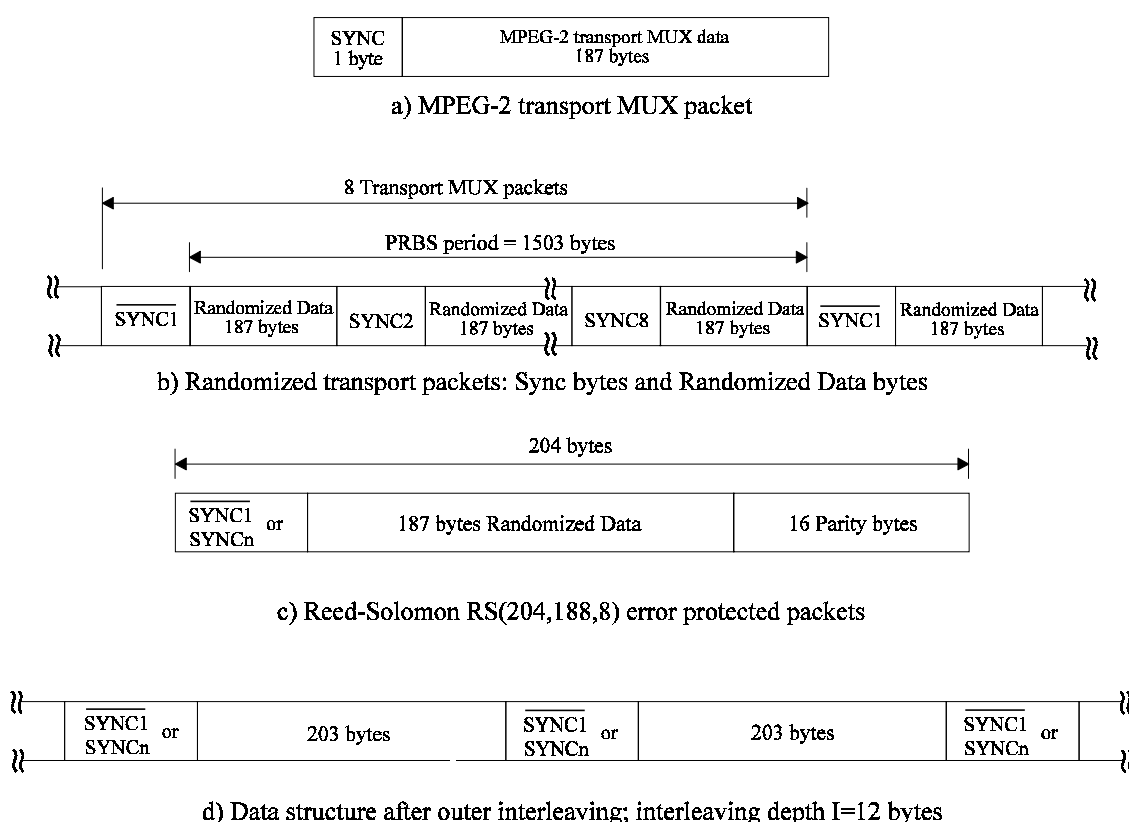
| SYNC 1 byte | MPEG-2 transport MUX data 187 bytes |
|---|---|

a) MPEG-2 transport MUX packet

8 Transport MUX packets

PRBS period = 1503 bytes

| $\overline{\text{SYNC1}}$ | Randomized Data 187 bytes | SYNC2 | Randomized Data 187 bytes | SYNC8 | Randomized Data 187 bytes | $\overline{\text{SYNC1}}$ | Randomized Data 187 bytes |
|---|---|---|---|---|---|---|---|

b) Randomized transport packets: Sync bytes and Randomized Data bytes

204 bytes

| $\overline{\text{SYNC1}}$ or SYNCn | 187 bytes Randomized Data | 16 Parity bytes |
|---|---|---|

c) Reed-Solomon RS(204,188,8) error protected packets

| $\overline{\text{SYNC1}}$ or SYNCn | 203 bytes | $\overline{\text{SYNC1}}$ or SYNCn | 203 bytes | $\overline{\text{SYNC1}}$ or SYNCn |
|---|---|---|---|---|

d) Data structure after outer interleaving; interleaving depth I=12 bytes